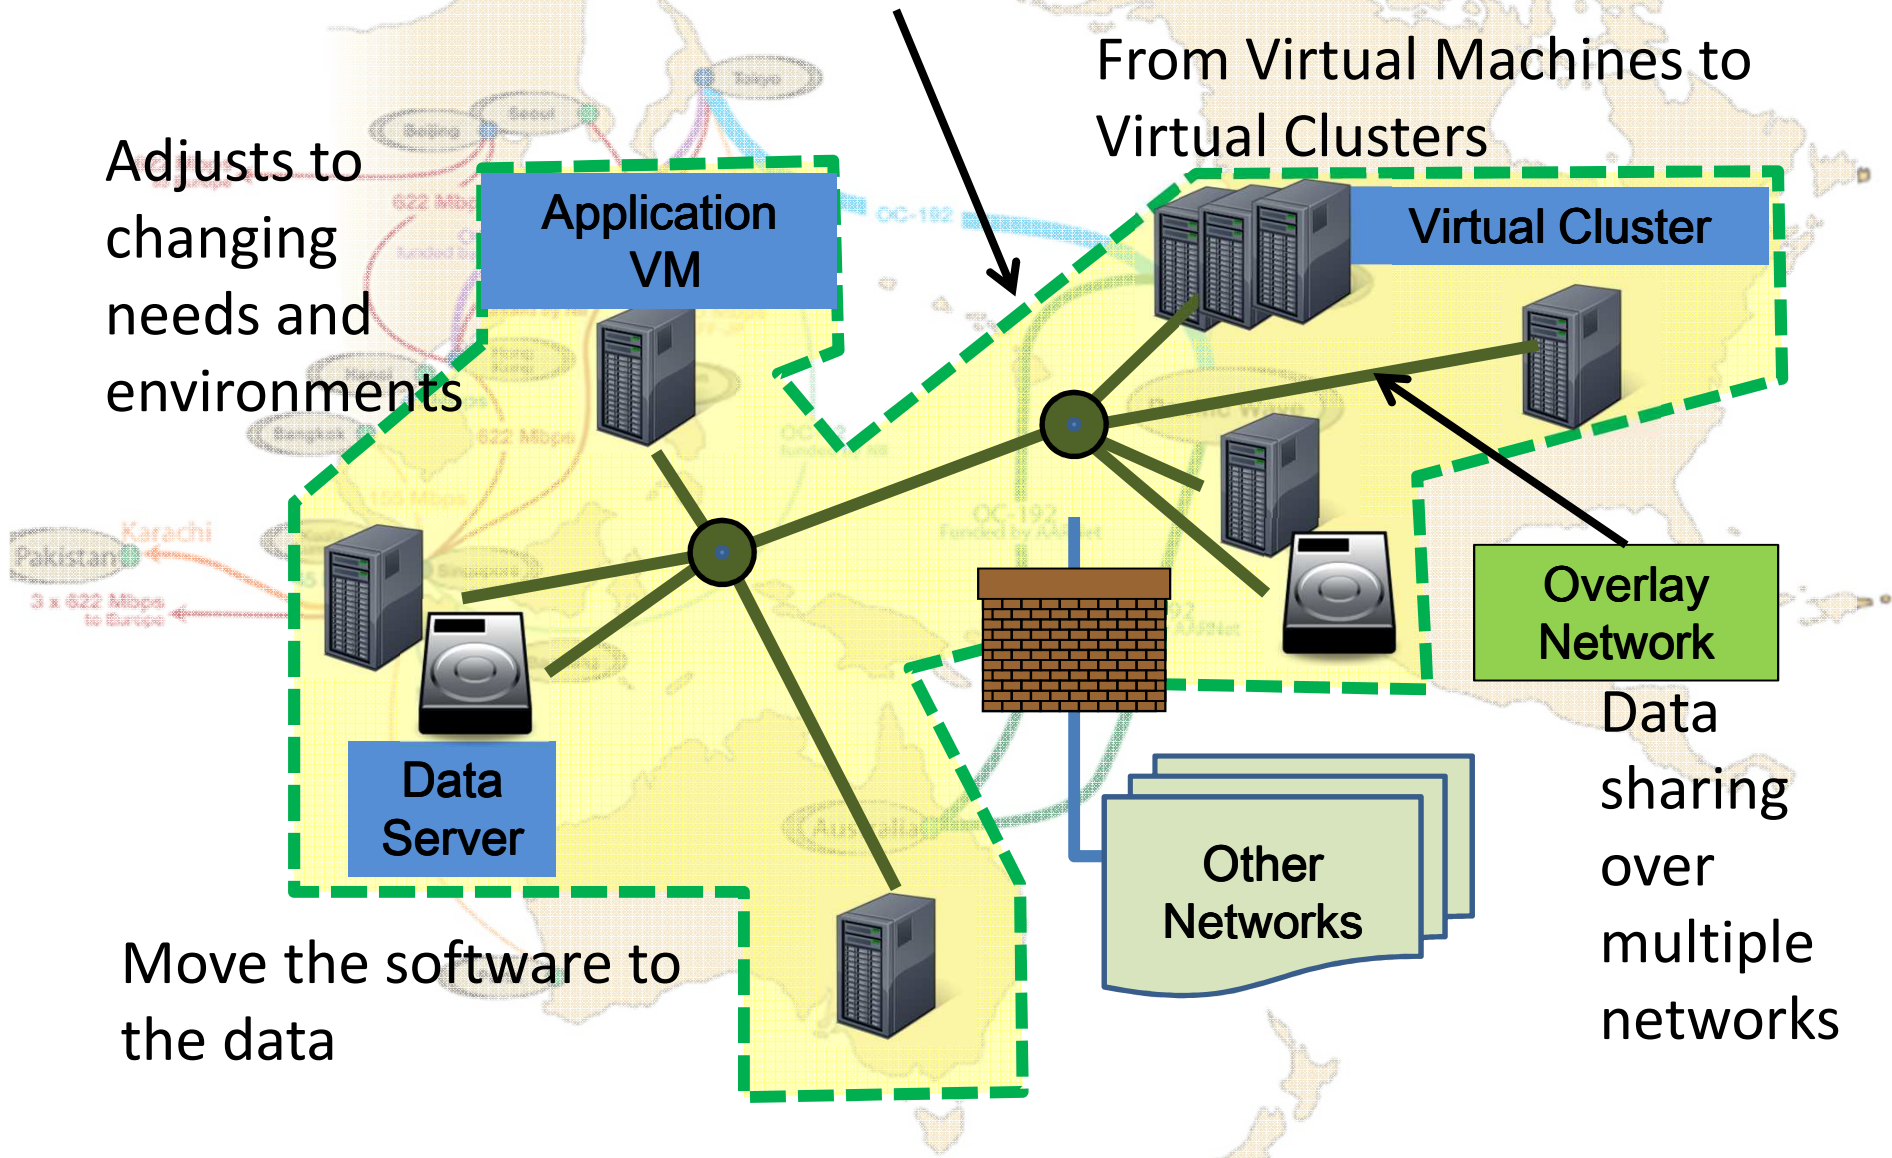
From Virtual Machines to Virtual Clusters

Adjusts to changing needs and environments

Application VM

Virtual Cluster

Overlay Network

Data Server

Other Networks

Data sharing over multiple networks

Move the software to the data